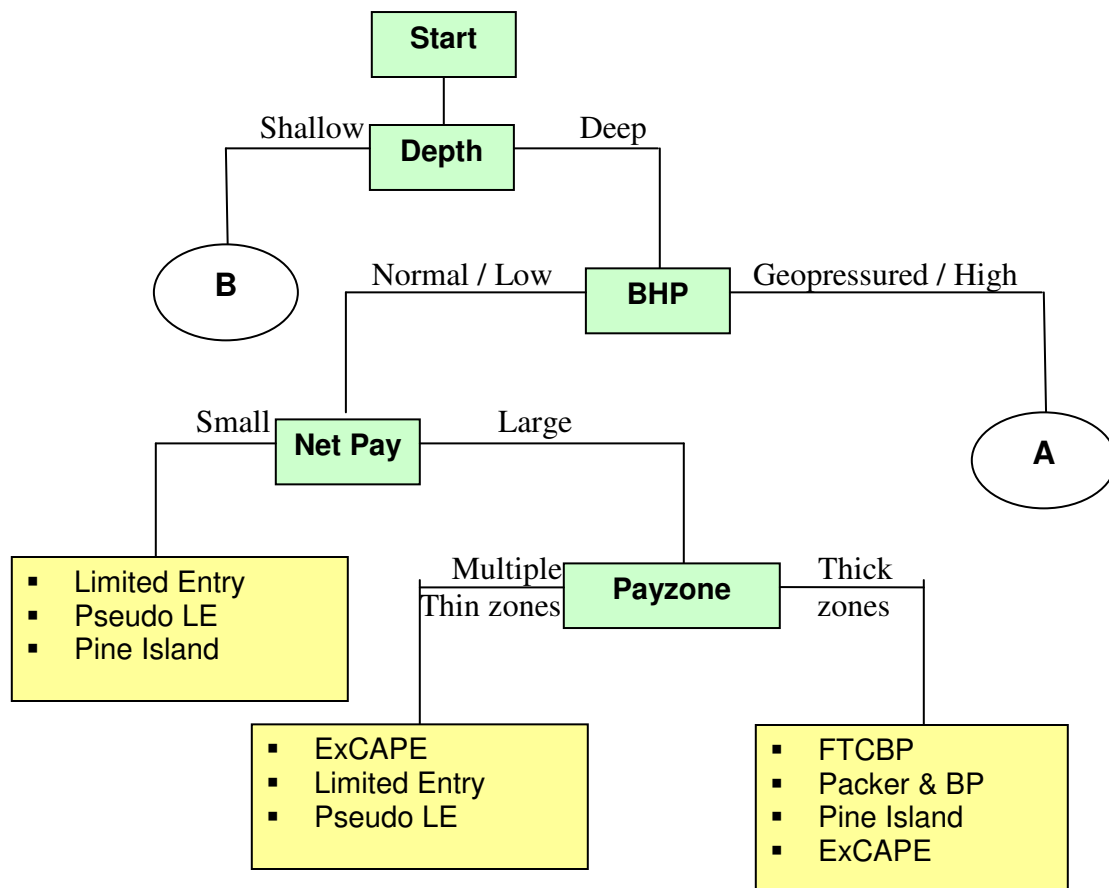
Start

Shallow
Depth
Deep

B

Normal / Low
BHP
Geopressured / High

Small
Net Pay
Large

A

- Limited Entry
- Pseudo LE
- Pine Island

Multiple Thin zones
Payzone
Thick zones

- ExCAPE
- Limited Entry
- Pseudo LE

- FTCBP
- Packer & BP
- Pine Island
- ExCAPE